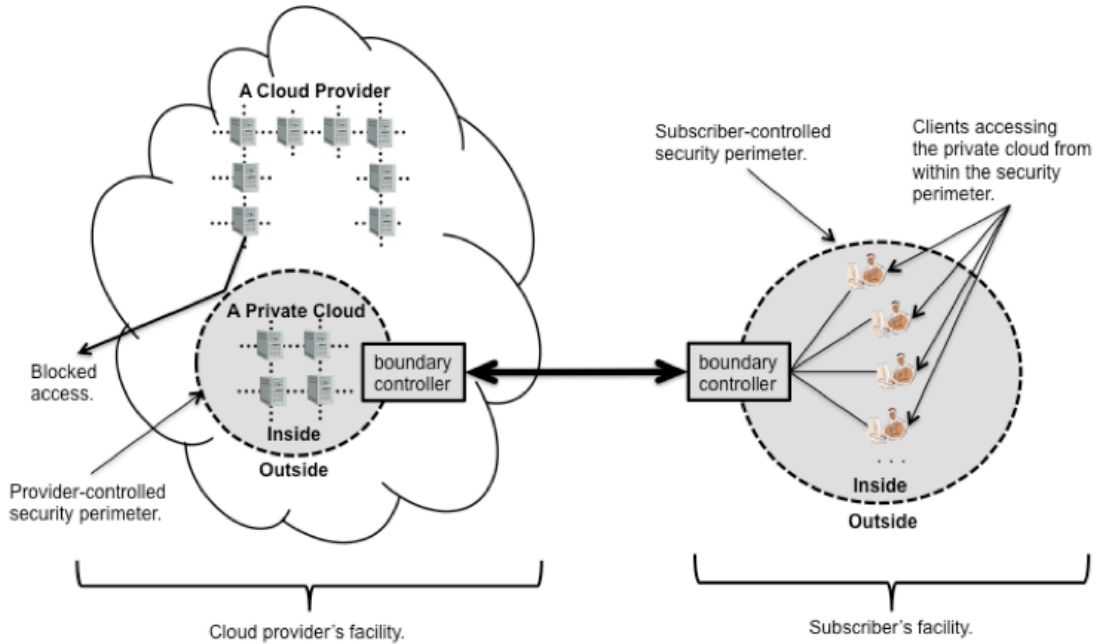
A Cloud Provider

A Private Cloud

boundary controller

Inside

Outside

Blocked access.

Provider-controlled security perimeter.

Subscriber-controlled security perimeter.

Clients accessing the private cloud from within the security perimeter.

boundary controller

. . .

Inside

Outside

Cloud provider's facility.

Subscriber's facility.